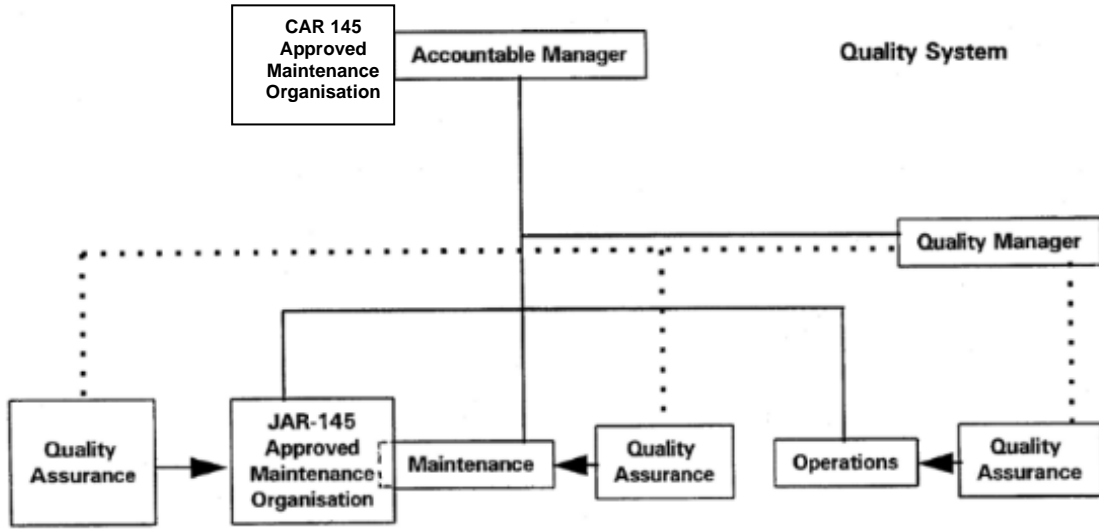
CAR 145 Approved Maintenance Organisation

Accountable Manager

Quality System

Quality Manager

Quality Assurance

JAR-145 Approved Maintenance Organisation

Maintenance

Quality Assurance

Operations

Quality Assurance